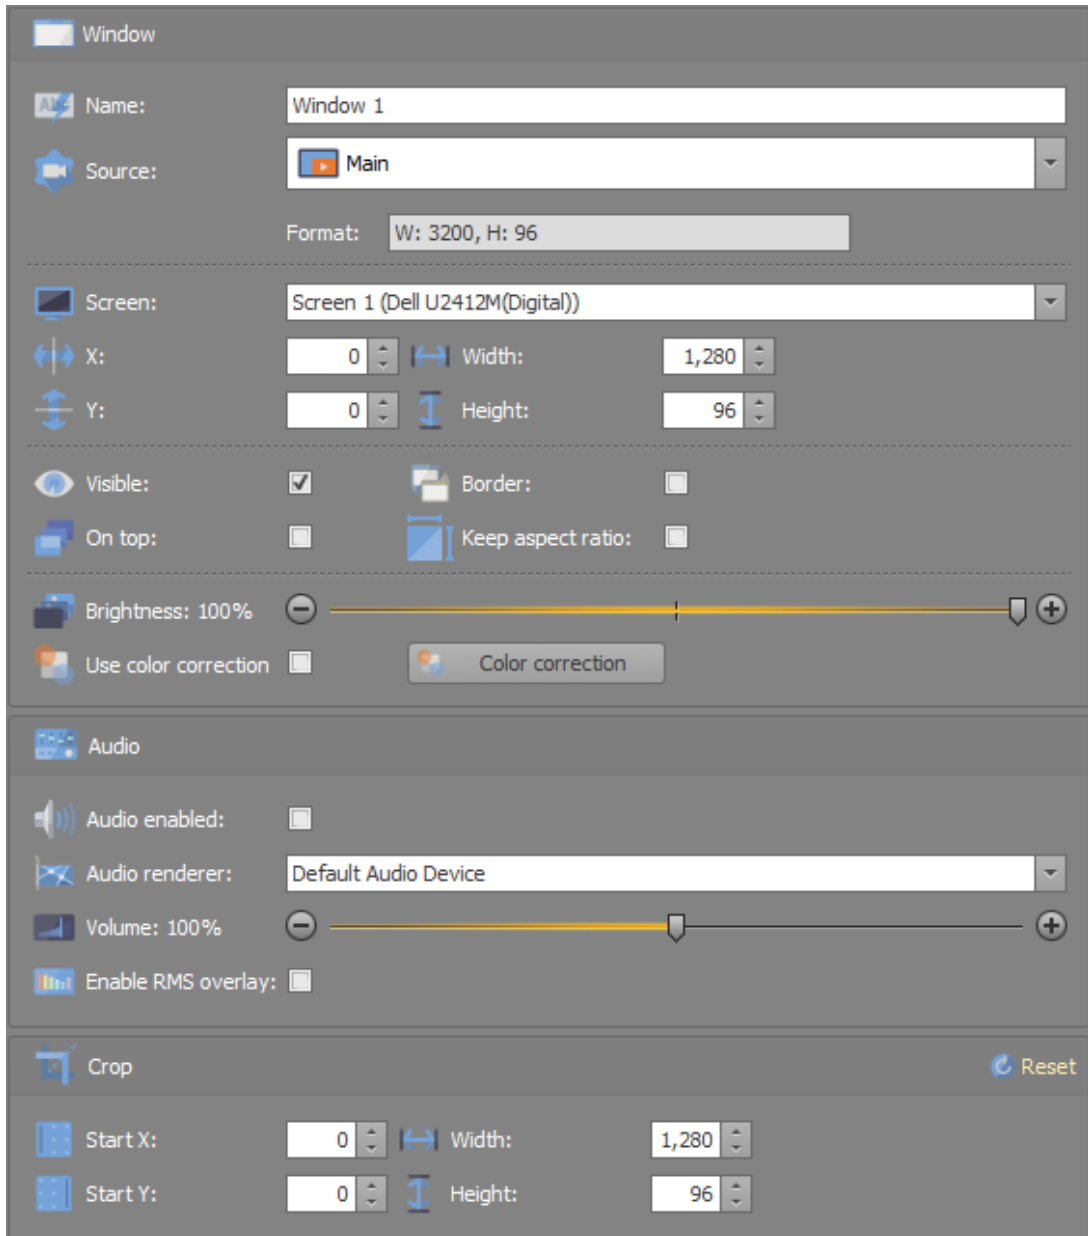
Window

Name: Window 1

Source: Main

Format: W: 3200, H: 96

Screen: Screen 1 (Dell U2412M(Digital))

X: 0 Width: 1,280

Y: 0 Height: 96

Visible: Border:

On top: Keep aspect ratio:

Brightness: 100%

Use color correction Color correction

Audio

Audio enabled:

Audio renderer: Default Audio Device

Volume: 100%

Enable RMS overlay:

Crop Reset

Start X: 0 Width: 1,280

Start Y: 0 Height: 96